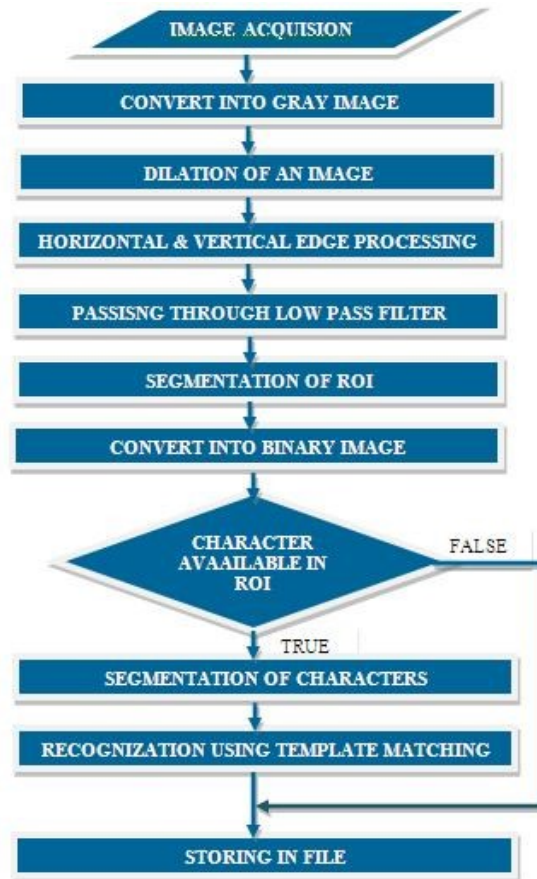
IMAGE ACQUISION

CONVERT INTO GRAY IMAGE

DILATION OF AN IMAGE

HORIZONTAL & VERTICAL EDGE PROCESSING

PASSISNG THROUGH LOW PASS FILTER

SEGMENTATION OF ROI

CONVERT INTO BINARY IMAGE

CHARACTER AVAAILABLE IN ROI

FALSE

TRUE

SEGMENTATION OF CHARACTERS

RECOGNIZATION USING TEMPLATE MATCHING

STORING IN FILE